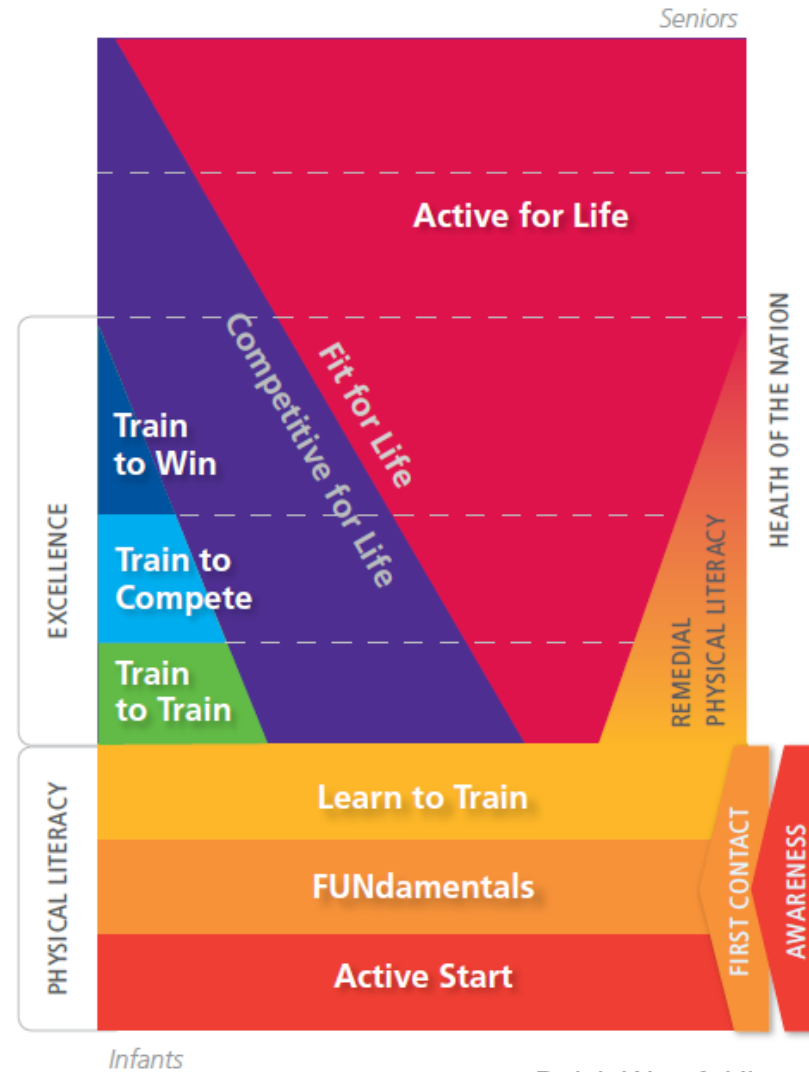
Seniors

Active for Life

Fit for Life

Competitive for Life

Train to Win

Train to Compete

Train to Train

EXCELLENCE

REMEDIAL PHYSICAL LITERACY

HEALTH OF THE NATION

Learn to Train

FUNdamentals

Active Start

PHYSICAL LITERACY

FIRST CONTACT

AWARENESS

Infants

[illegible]